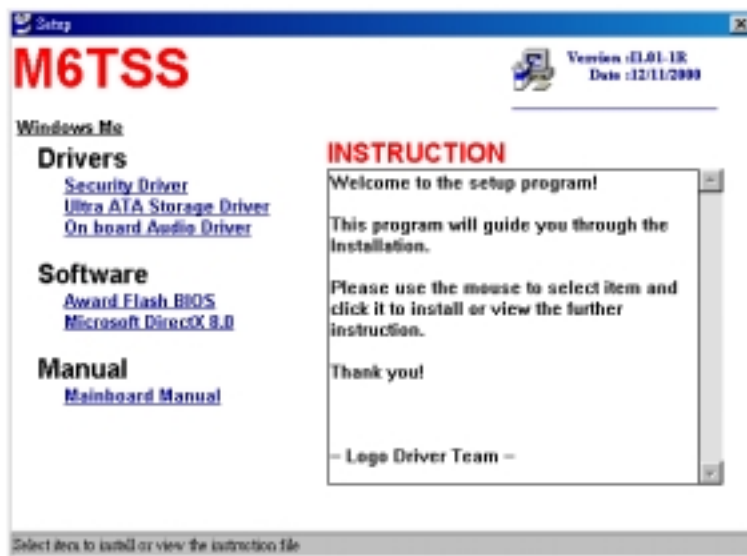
Setup

M6TSS

Version :I1.01-1R
Date :12/11/2000

Windows Me

Drivers
Security Driver
Ultra ATA Storage Driver
On board Audio Driver

Software
Award Flash BIOS
Microsoft DirectX 8.0

Manual
Mainboard Manual

INSTRUCTION

Welcome to the setup program!

This program will guide you through the Installation.

Please use the mouse to select item and click it to install or view the further instruction.

Thank you!

-- Logo Driver Team --

Select item to install or view the instruction file